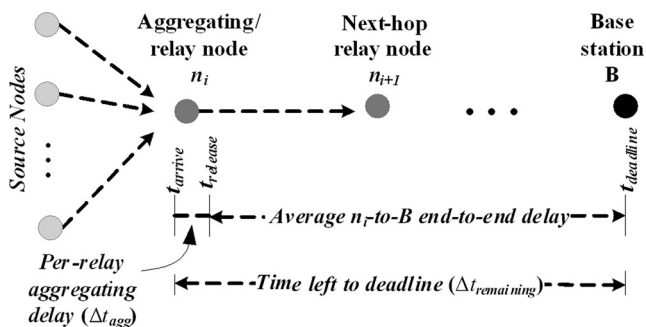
Source Nodes

Aggregating/ relay node $n_i$

Next-hop relay node $n_{i+1}$

Base station B

$t_{arrive}$

$t_{release}$

$t_{deadline}$

Average $n_i$-to-B end-to-end delay

Per-relay aggregating delay ($\Delta t_{agg}$)

Time left to deadline ($\Delta t_{remaining}$)